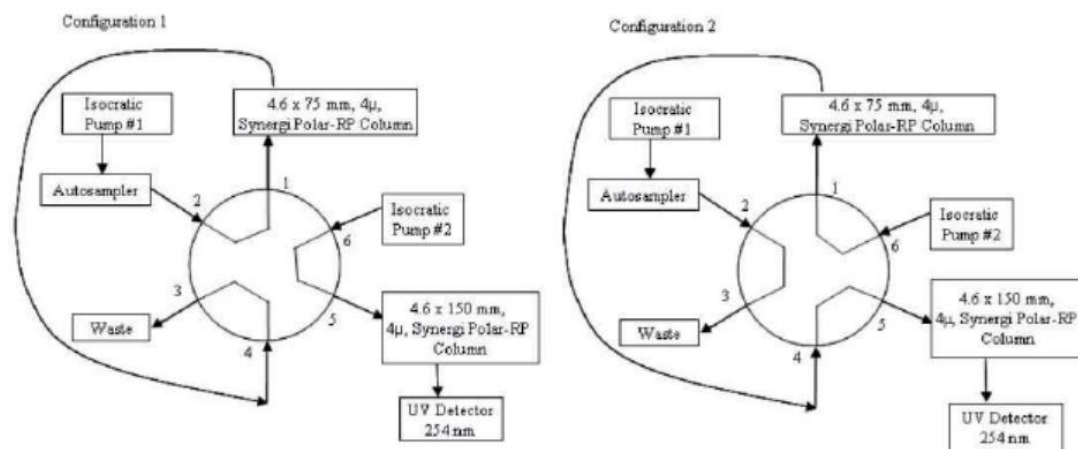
Configuration 1

Isocratic Pump #1

4.6 x 75 mm, 4μ, Synergi Polar-RP Column

Autosampler

2

1

Isocratic Pump #2

6

3

Waste

5

4.6 x 150 mm, 4μ, Synergi Polar-RP Column

4

UV Detector 254 nm

Configuration 2

Isocratic Pump #1

4.6 x 75 mm, 4μ, Synergi Polar-RP Column

Autosampler

2

1

Isocratic Pump #2

6

3

Waste

5

4.6 x 150 mm, 4μ, Synergi Polar-RP Column

4

UV Detector 254 nm